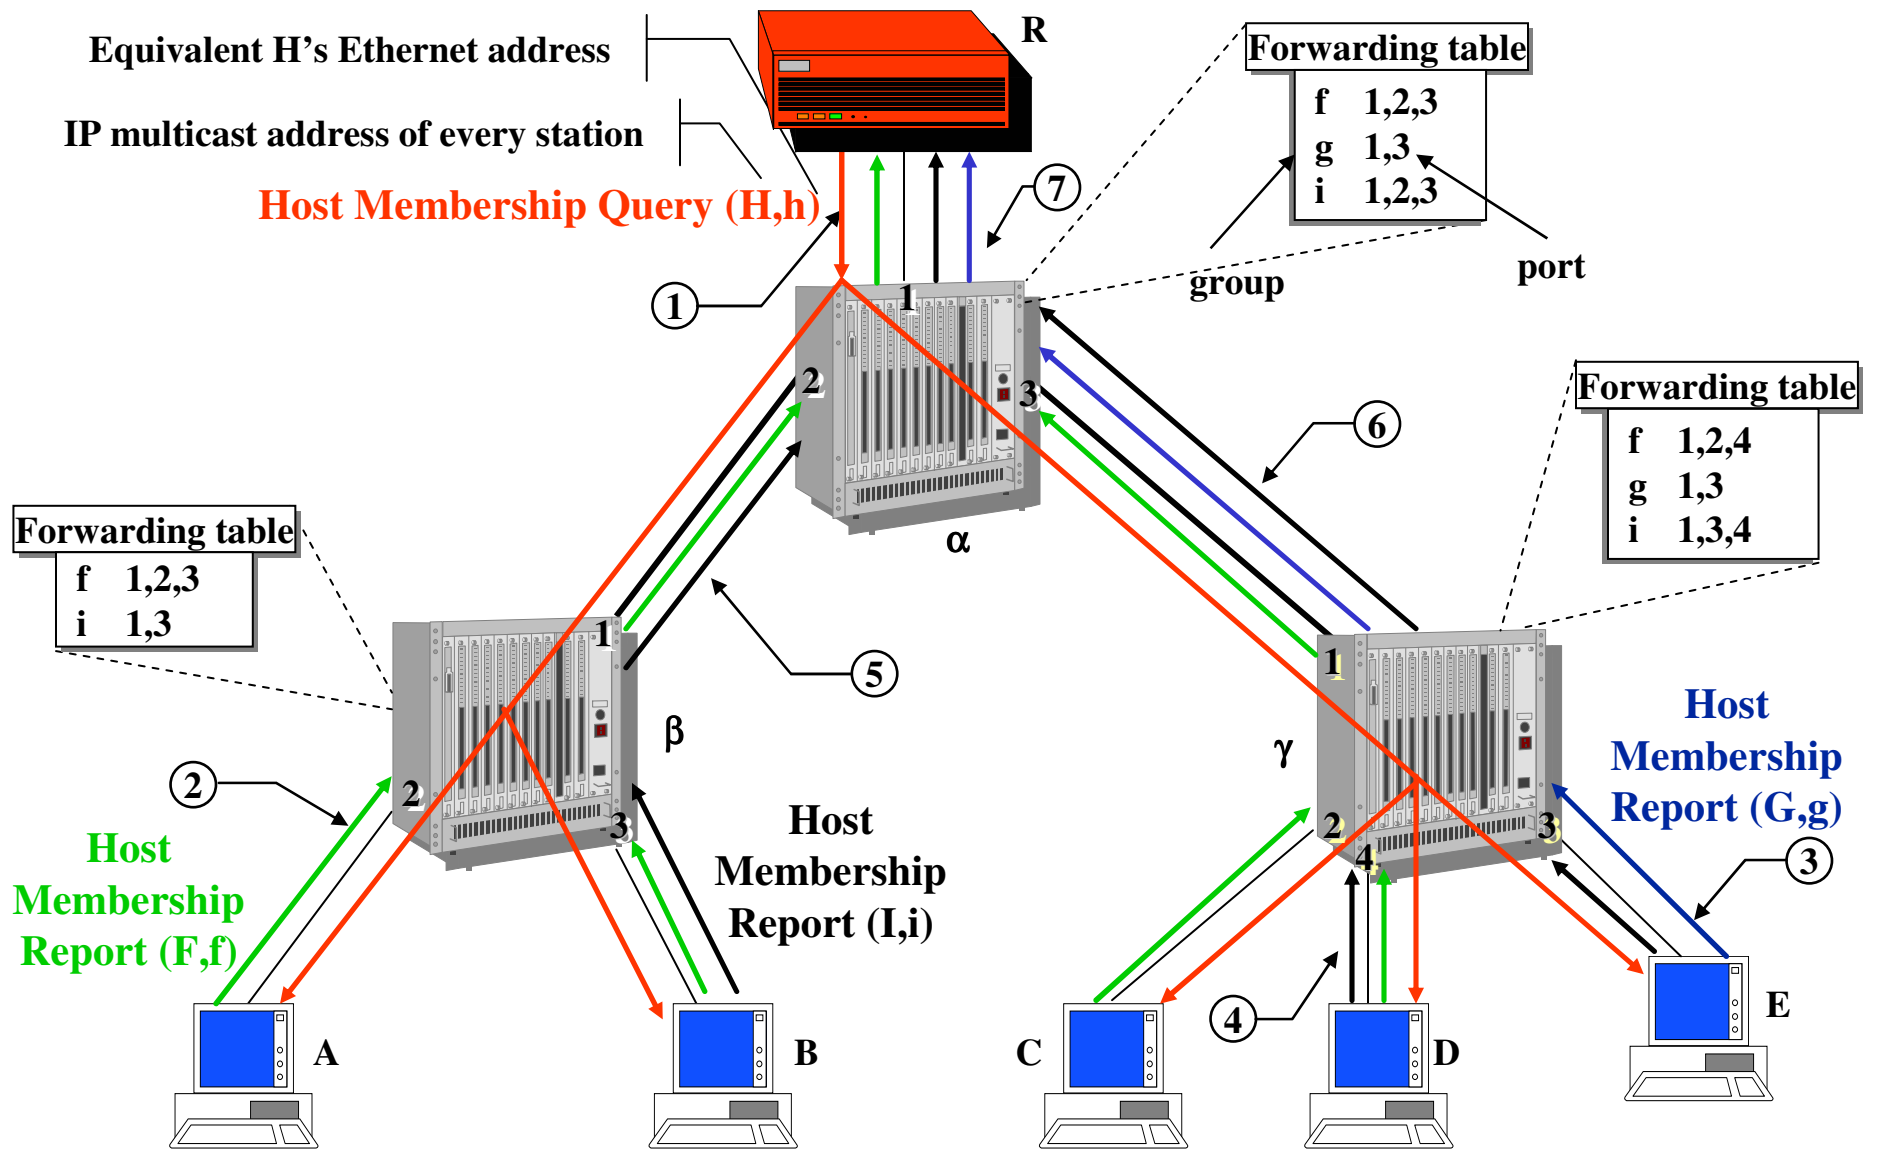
Equivalent H's Ethernet address

IP multicast address of every station

Host Membership Query (H,h)

R

Forwarding table

| f | 1,2,3 |
|---|---|
| g | 1,3 |
| i | 1,2,3 |

group

port

7

1

1

2

3

α

6

Forwarding table

| f | 1,2,4 |
|---|---|
| g | 1,3 |
| i | 1,3,4 |

Forwarding table

| f | 1,2,3 |
|---|---|
| i | 1,3 |

1

5

β

2

2

3

Host Membership Report (F,f)

Host Membership Report (I,i)

γ

1

2

4

3

Host Membership Report (G,g)

3

4

A

B

C

D

E